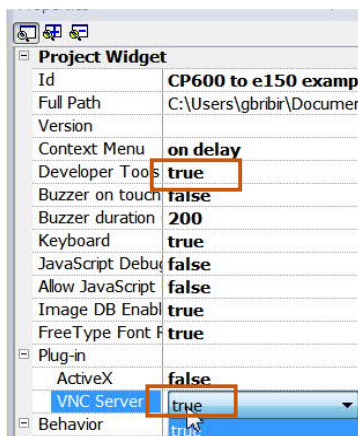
Project Widget
| | |
|---|---|
| Id | CP600 to e150 examp |
| Full Path | C:\Users\gbribir\Documer |
| Version | |
| Context Menu | on delay |
| Developer Toos | true |
| Buzzer on touch | false |
| Buzzer duration | 200 |
| Keyboard | true |
| JavaScript Debu | false |
| Allow JavaScript | false |
| Image DB Enabl | true |
| FreeType Font F | true |

Plug-in
| | |
|---|---|
| ActiveX | false |
| VNC Server | true |

Behavior
true